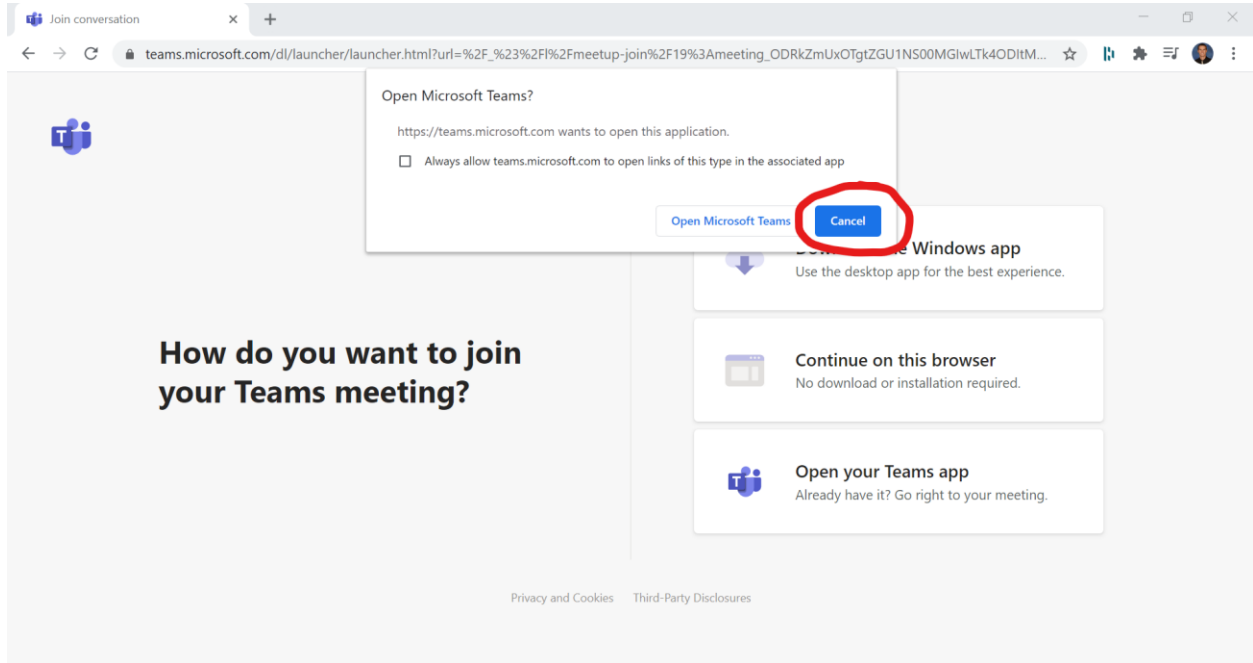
Join conversation

teams.microsoft.com/dl/launcher/launcher.html?url=%2F_%23%2Fl%2Fmeetup-join%2F19%3Ameeting_ODRkZmUxOTgtZGU1NS00MGIwLTk4ODItM...

Open Microsoft Teams?

https://teams.microsoft.com wants to open this application.

Always allow teams.microsoft.com to open links of this type in the associated app

Open Microsoft Teams Cancel

How do you want to join your Teams meeting?

Dow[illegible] Windows app
Use the desktop app for the best experience.

Continue on this browser
No download or installation required.

Open your Teams app
Already have it? Go right to your meeting.

Privacy and Cookies Third-Party Disclosures